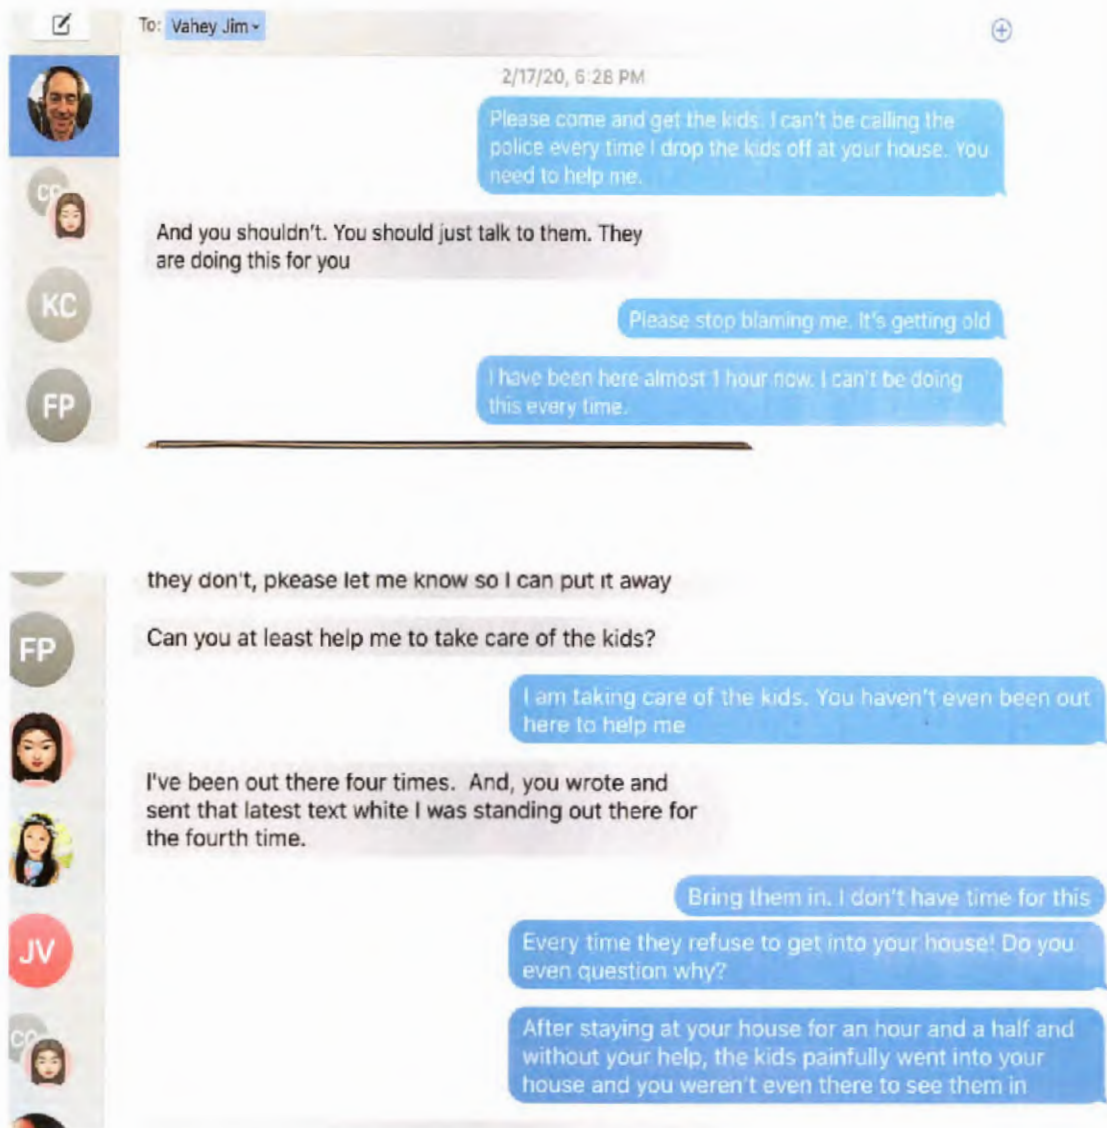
To: Vahey Jim

2/17/20, 6:28 PM

Please come and get the kids. I can't be calling the police every time I drop the kids off at your house. You need to help me.

And you shouldn't. You should just talk to them. They are doing this for you

Please stop blaming me. It's getting old

I have been here almost 1 hour now. I can't be doing this every time.

they don't, pkease let me know so I can put it away

Can you at least help me to take care of the kids?

I am taking care of the kids. You haven't even been out here to help me

I've been out there four times. And, you wrote and sent that latest text white I was standing out there for the fourth time.

Bring them in. I don't have time for this

Every time they refuse to get into your house! Do you even question why?

After staying at your house for an hour and a half and without your help, the kids painfully went into your house and you weren't even there to see them in

KC
FP
FP
JV